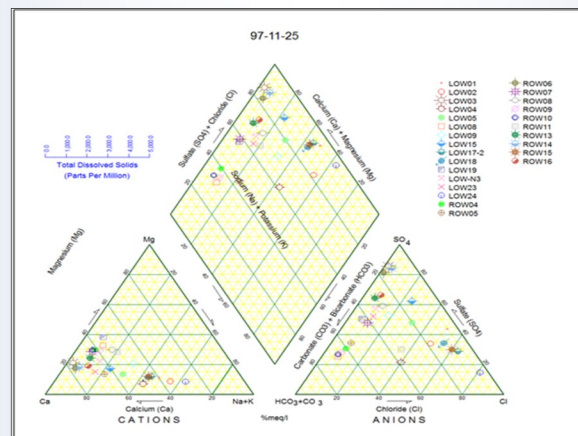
97-11-25

Sulfate (SO4) + Chloride (Cl)
Calcium (Ca) + Magnesium (Mg)
Sodium (Na) + Potassium (K)
Carbonate (CO3) + Bicarbonate (HCO3)

0
1,000.0
2,000.0
3,000.0
4,000.0
5,000.0
Total Dissolved Solids
(Parts Per Million)

LOW01
LOW02
LOW03
LOW04
LOW05
LOW08
LOW09
LOW15
LOW17-2
LOW18
LOW19
LOW-N3
LOW23
LOW24
ROW04
ROW05
ROW06
ROW07
ROW08
ROW09
ROW10
ROW11
ROW13
ROW14
ROW15
ROW16

Magnesium (Mg)
Mg
Ca
Calcium (Ca)
Na+K
CATIONS
%meq/l

SO 4
Sulfate (SO4)
HCO3+CO 3
Chloride (Cl)
Cl
ANIONS